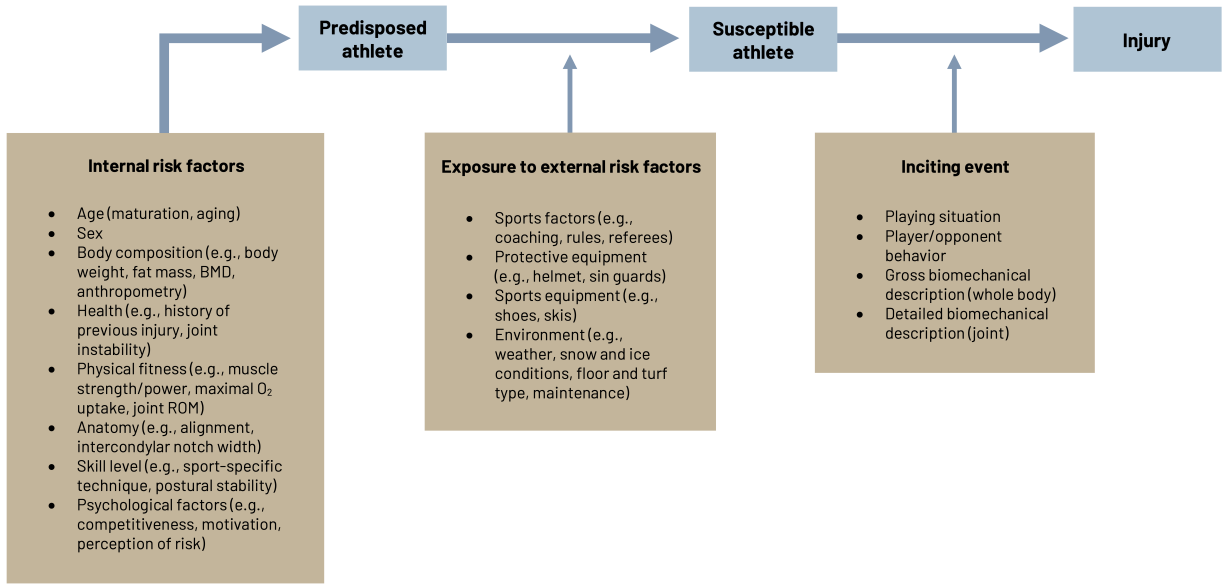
Predisposed athlete

Susceptible athlete

Injury

Internal risk factors

- Age (maturation, aging)
- Sex
- Body composition (e.g., body weight, fat mass, BMD, anthropometry)
- Health (e.g., history of previous injury, joint instability)
- Physical fitness (e.g., muscle strength/power, maximal $O_2$ uptake, joint ROM)
- Anatomy (e.g., alignment, intercondylar notch width)
- Skill level (e.g., sport-specific technique, postural stability)
- Psychological factors (e.g., competitiveness, motivation, perception of risk)

Exposure to external risk factors

- Sports factors (e.g., coaching, rules, referees)
- Protective equipment (e.g., helmet, sin guards)
- Sports equipment (e.g., shoes, skis)
- Environment (e.g., weather, snow and ice conditions, floor and turf type, maintenance)

Inciting event

- Playing situation
- Player/opponent behavior
- Gross biomechanical description (whole body)
- Detailed biomechanical description (joint)